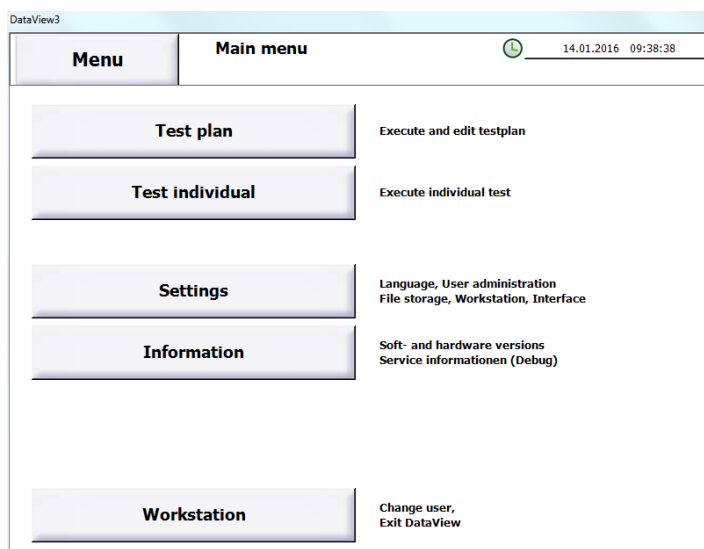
DataView3

Menu

Main menu

14.01.2016 09:38:38

Test plan

Execute and edit testplan

Test individual

Execute individual test

Settings

Language, User administration
File storage, Workstation, Interface

Information

Soft- and hardware versions
Service informationen (Debug)

Workstation

Change user,
Exit DataView